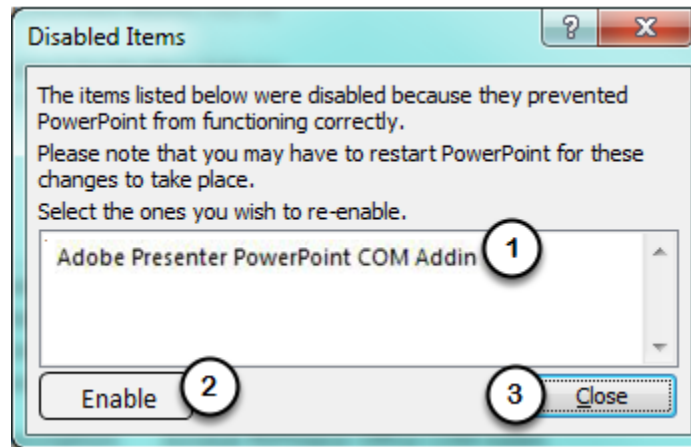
Disabled Items

?

X

The items listed below were disabled because they prevented PowerPoint from functioning correctly.

Please note that you may have to restart PowerPoint for these changes to take place.

Select the ones you wish to re-enable.

Adobe Presenter PowerPoint COM Addin

1

Enable

2

3

Close